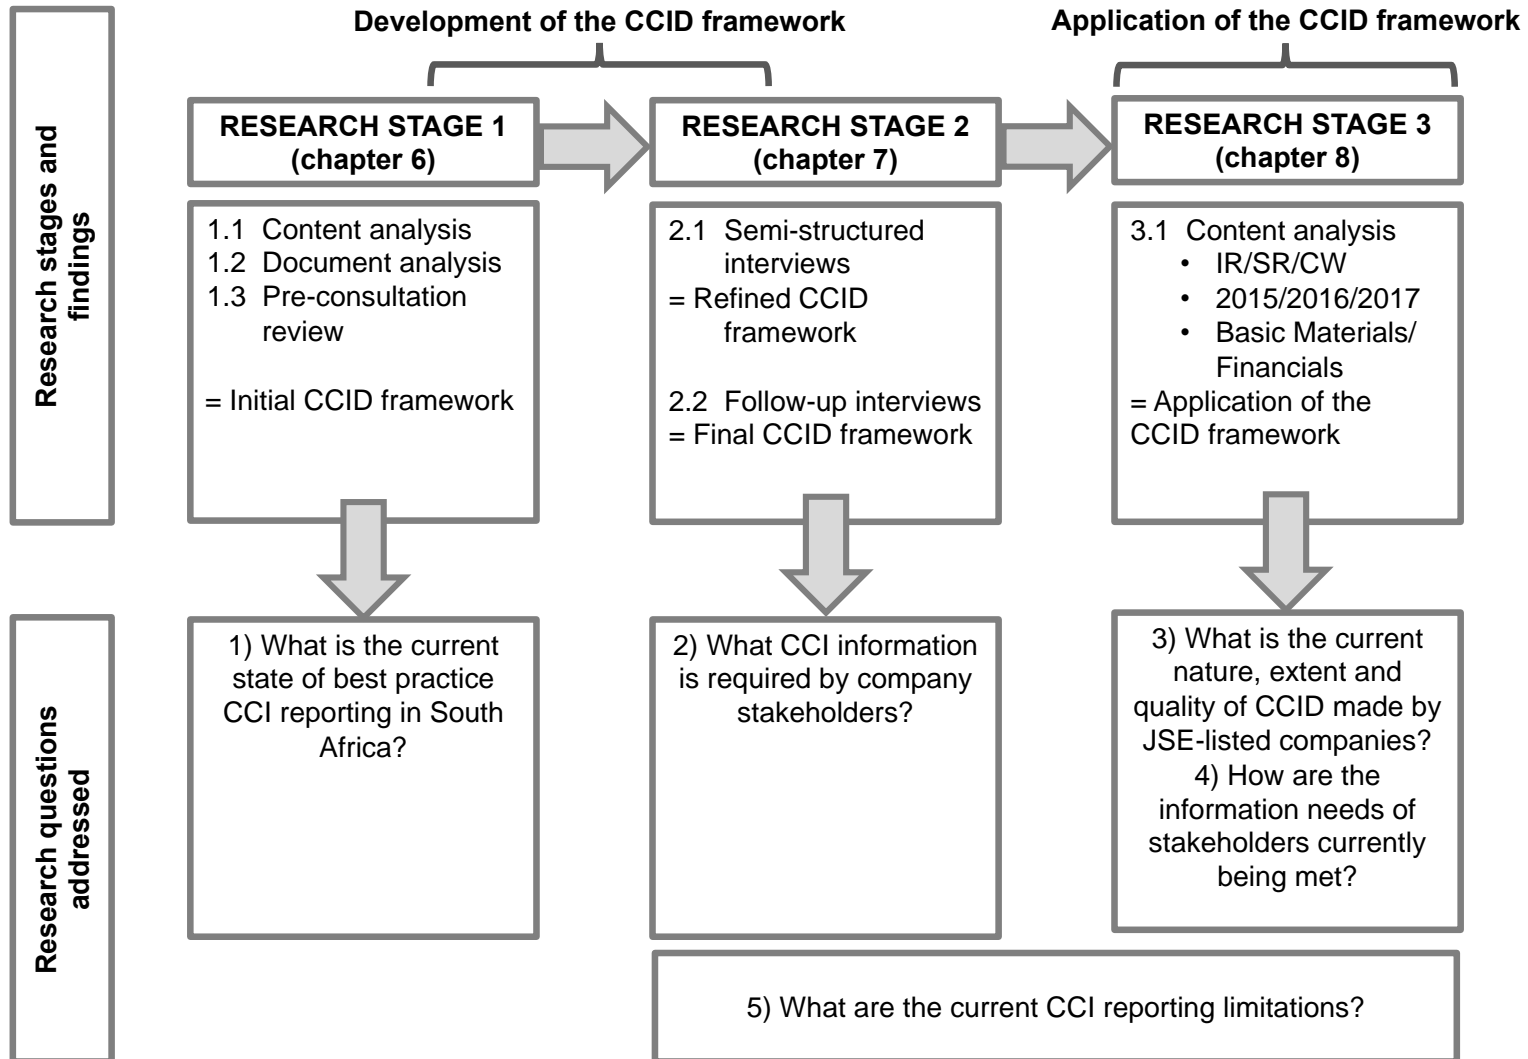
Development of the CCID framework

Application of the CCID framework

Research stages and findings

RESEARCH STAGE 1 (chapter 6)

1.1 Content analysis
1.2 Document analysis
1.3 Pre-consultation review

= Initial CCID framework

RESEARCH STAGE 2 (chapter 7)

2.1 Semi-structured interviews
= Refined CCID framework

2.2 Follow-up interviews
= Final CCID framework

RESEARCH STAGE 3 (chapter 8)

3.1 Content analysis
• IR/SR/CW
• 2015/2016/2017
• Basic Materials/ Financials
= Application of the CCID framework

Research questions addressed

1) What is the current state of best practice CCI reporting in South Africa?

2) What CCI information is required by company stakeholders?

3) What is the current nature, extent and quality of CCID made by JSE-listed companies?
4) How are the information needs of stakeholders currently being met?

5) What are the current CCI reporting limitations?